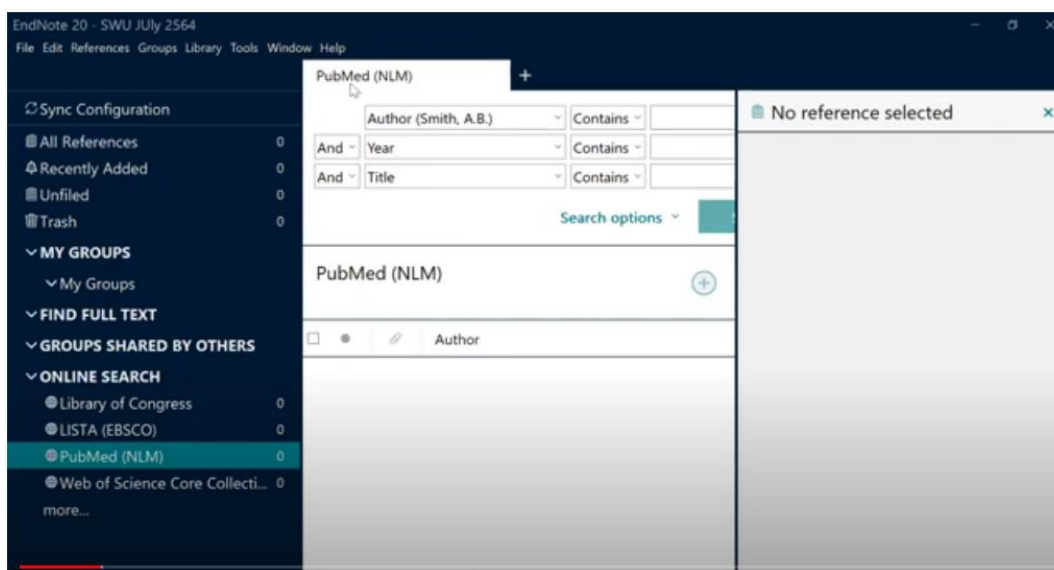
EndNote 20 - SWU JUly 2564
File Edit References Groups Library Tools Window Help

PubMed (NLM)
+

Sync Configuration
All References 0
Recently Added 0
Unfiled 0
Trash 0
MY GROUPS
My Groups
FIND FULL TEXT
GROUPS SHARED BY OTHERS
ONLINE SEARCH
Library of Congress 0
LISTA (EBSCO) 0
PubMed (NLM) 0
Web of Science Core Collecti... 0
more...

Author (Smith, A.B.) Contains
And Year Contains
And Title Contains
Search options

PubMed (NLM)

Author

No reference selected